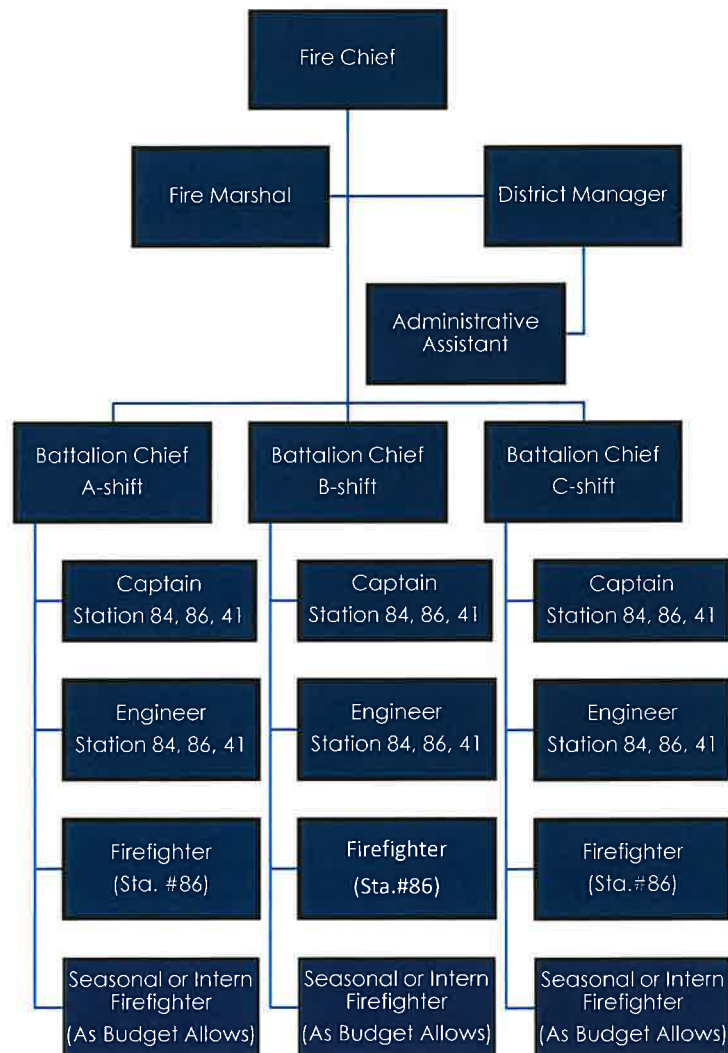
Fire Chief

Fire Marshal

District Manager

Administrative Assistant

Battalion Chief A-shift

Captain Station 84, 86, 41

Engineer Station 84, 86, 41

Firefighter (Sta. #86)

Seasonal or Intern Firefighter (As Budget Allows)

Battalion Chief B-shift

Captain Station 84, 86, 41

Engineer Station 84, 86, 41

Firefighter (Sta.#86)

Seasonal or Intern Firefighter (As Budget Allows)

Battalion Chief C-shift

Captain Station 84, 86, 41

Engineer Station 84, 86, 41

Firefighter (Sta.#86)

Seasonal or Intern Firefighter (As Budget Allows)